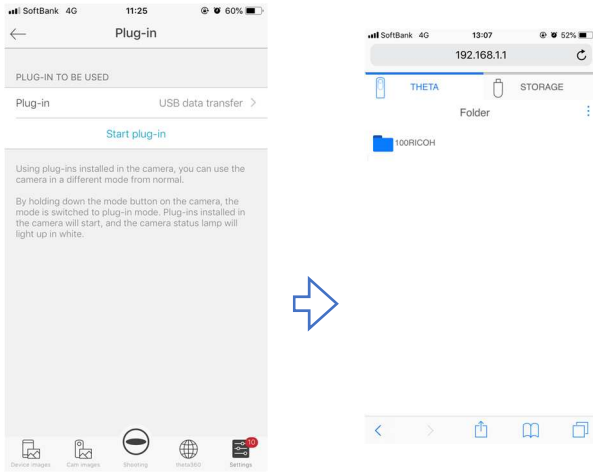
SoftBank 4G 11:25 60%

Plug-in

PLUG-IN TO BE USED

Plug-in USB data transfer >

Start plug-in

Using plug-ins installed in the camera, you can use the camera in a different mode from normal.

By holding down the mode button on the camera, the mode is switched to plug-in mode. Plug-ins installed in the camera will start, and the camera status lamp will light up in white.

Device images Cam images Shooting theta360 Settings 10

SoftBank 4G 13:07 52%

192.168.1.1

THETA STORAGE

Folder

100RICOH